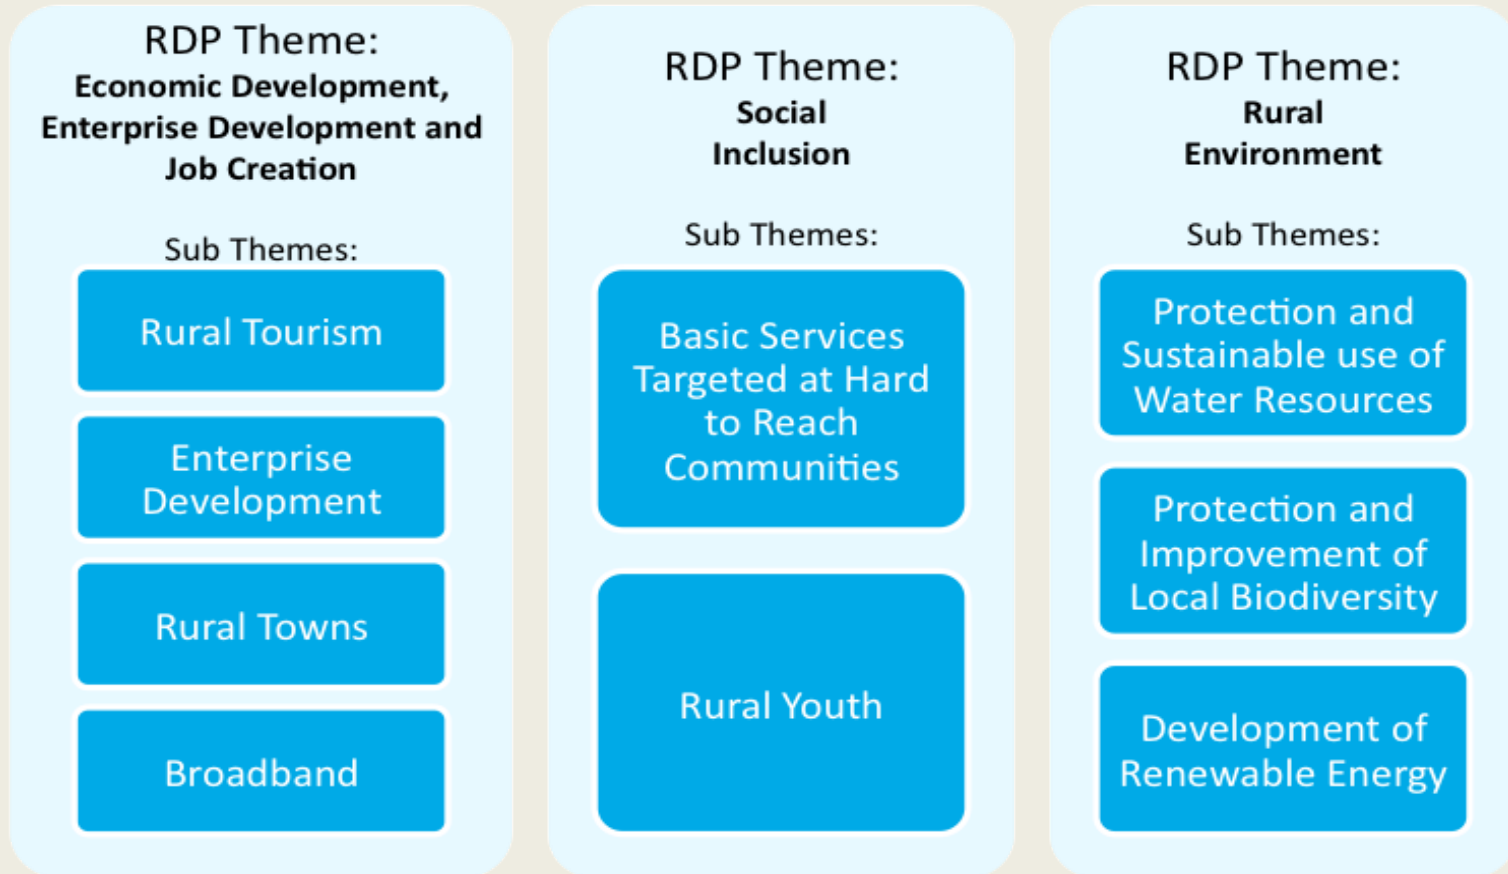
RDP Theme:
Economic Development, Enterprise Development and Job Creation

Sub Themes:

Rural Tourism

Enterprise Development

Rural Towns

Broadband

RDP Theme:
Social Inclusion

Sub Themes:

Basic Services Targeted at Hard to Reach Communities

Rural Youth

RDP Theme:
Rural Environment

Sub Themes:

Protection and Sustainable use of Water Resources

Protection and Improvement of Local Biodiversity

Development of Renewable Energy